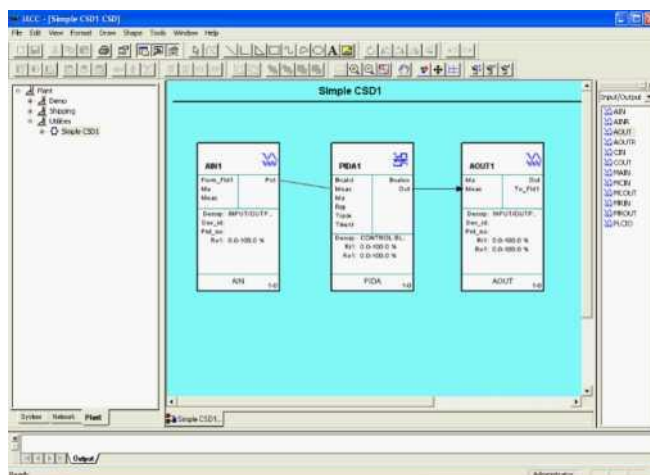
IICC - [Simple CSD1 CSD]

File Edit View Format Draw Shape Tools Window Help

Plant
Demo
Shipping
Utilities
Simple CSD1

Simple CSD1

AIN1
From_Fld1
Mn
Meas
Pnt
Descrp: INPUT/OUTP...
Dev_id:
Pnt_no:
Rv1: 0.0-100.0 %
AIN
1-0

PIDA1
Bcalcl
Meas
Mn
Rsp
Trpzs
Trkref
Bcalco
Out
Descrp: CONTROL BL...
Rv1: 0.0-100.0 %
Rv1: 0.0-100.0 %
PIDA
1-0

AOUT1
Mn
Meas
Out
To_Fld1
Descrp: INPUT/OUTP...
Dev_id:
Pnt_no:
Rv1: 0.0-100.0 %
Rv1: 0.0-100.0 %
AOUT
1-0

Input/Output
AIN
AINR
AOUT
AOUTR
CIN
COUT
MAIN
MCIN
MCOUT
MRIN
MROUT
PLCIO

System Network Plant

Simple CSD1

Output

Ready
Administrator